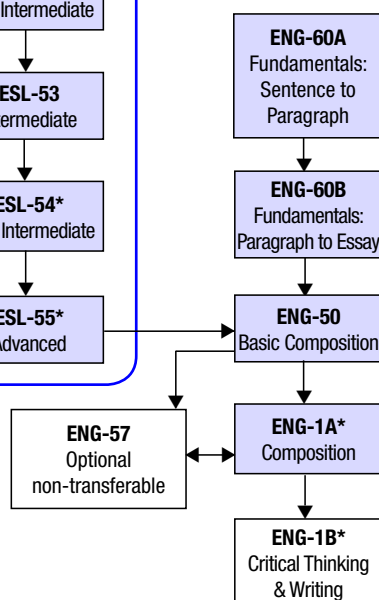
Intermediate

ESL-53
Intermediate

ESL-54*
Intermediate

ESL-55*
Advanced

ENG-60A
Fundamentals:
Sentence to
Paragraph

ENG-60B
Fundamentals:
Paragraph to Essay

ENG-50
Basic Composition

ENG-57
Optional
non-transferable

ENG-1A*
Composition

ENG-1B*
Critical Thinking
& Writing